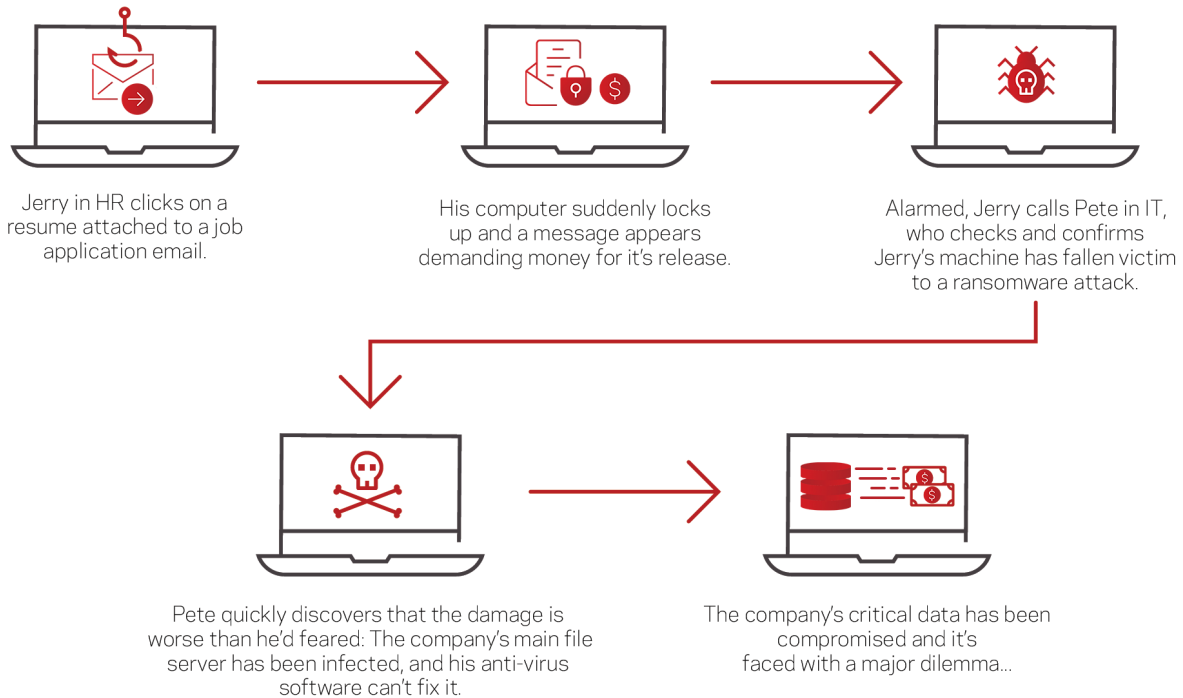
Jerry in HR clicks on a resume attached to a job application email.

His computer suddenly locks up and a message appears demanding money for it's release.

Alarmed, Jerry calls Pete in IT, who checks and confirms Jerry's machine has fallen victim to a ransomware attack.

Pete quickly discovers that the damage is worse than he'd feared: The company's main file server has been infected, and his anti-virus software can't fix it.

The company's critical data has been compromised and it's faced with a major dilemma...